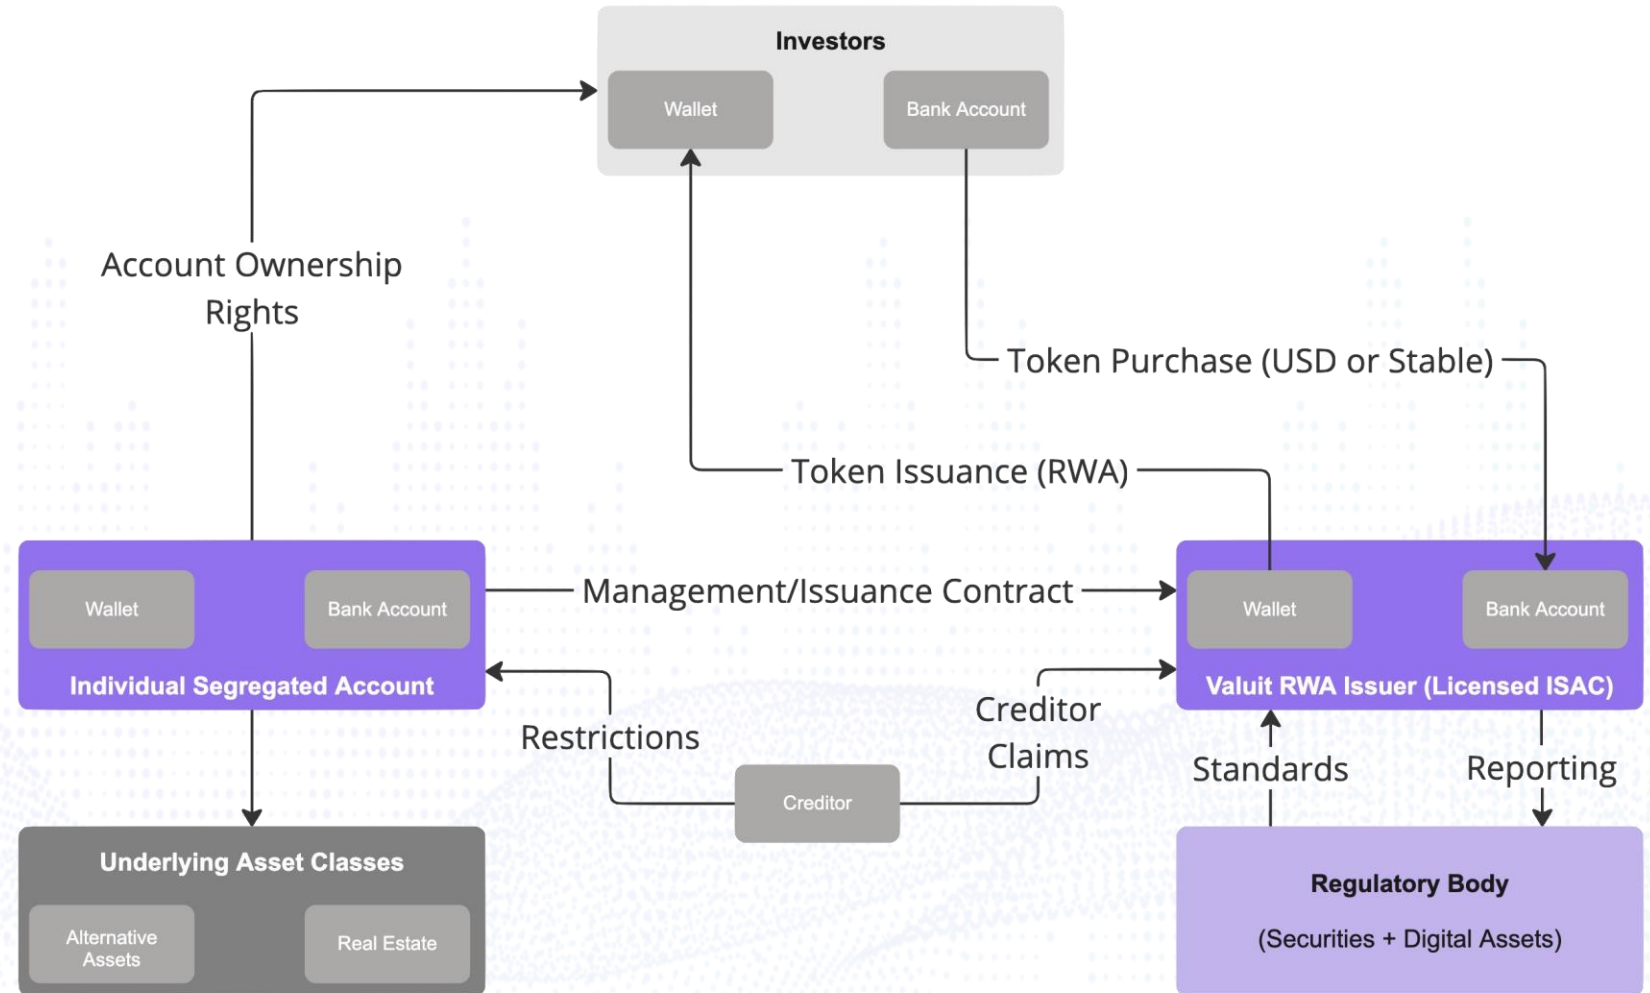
Investors

Wallet

Bank Account

Account Ownership Rights

Token Purchase (USD or Stable)

Token Issuance (RWA)

Wallet

Bank Account

Individual Segregated Account

Management/Issuance Contract

Wallet

Bank Account

Valuit RWA Issuer (Licensed ISAC)

Restrictions

Creditor Claims

Creditor

Standards

Reporting

Underlying Asset Classes

Alternative Assets

Real Estate

Regulatory Body

(Securities + Digital Assets)